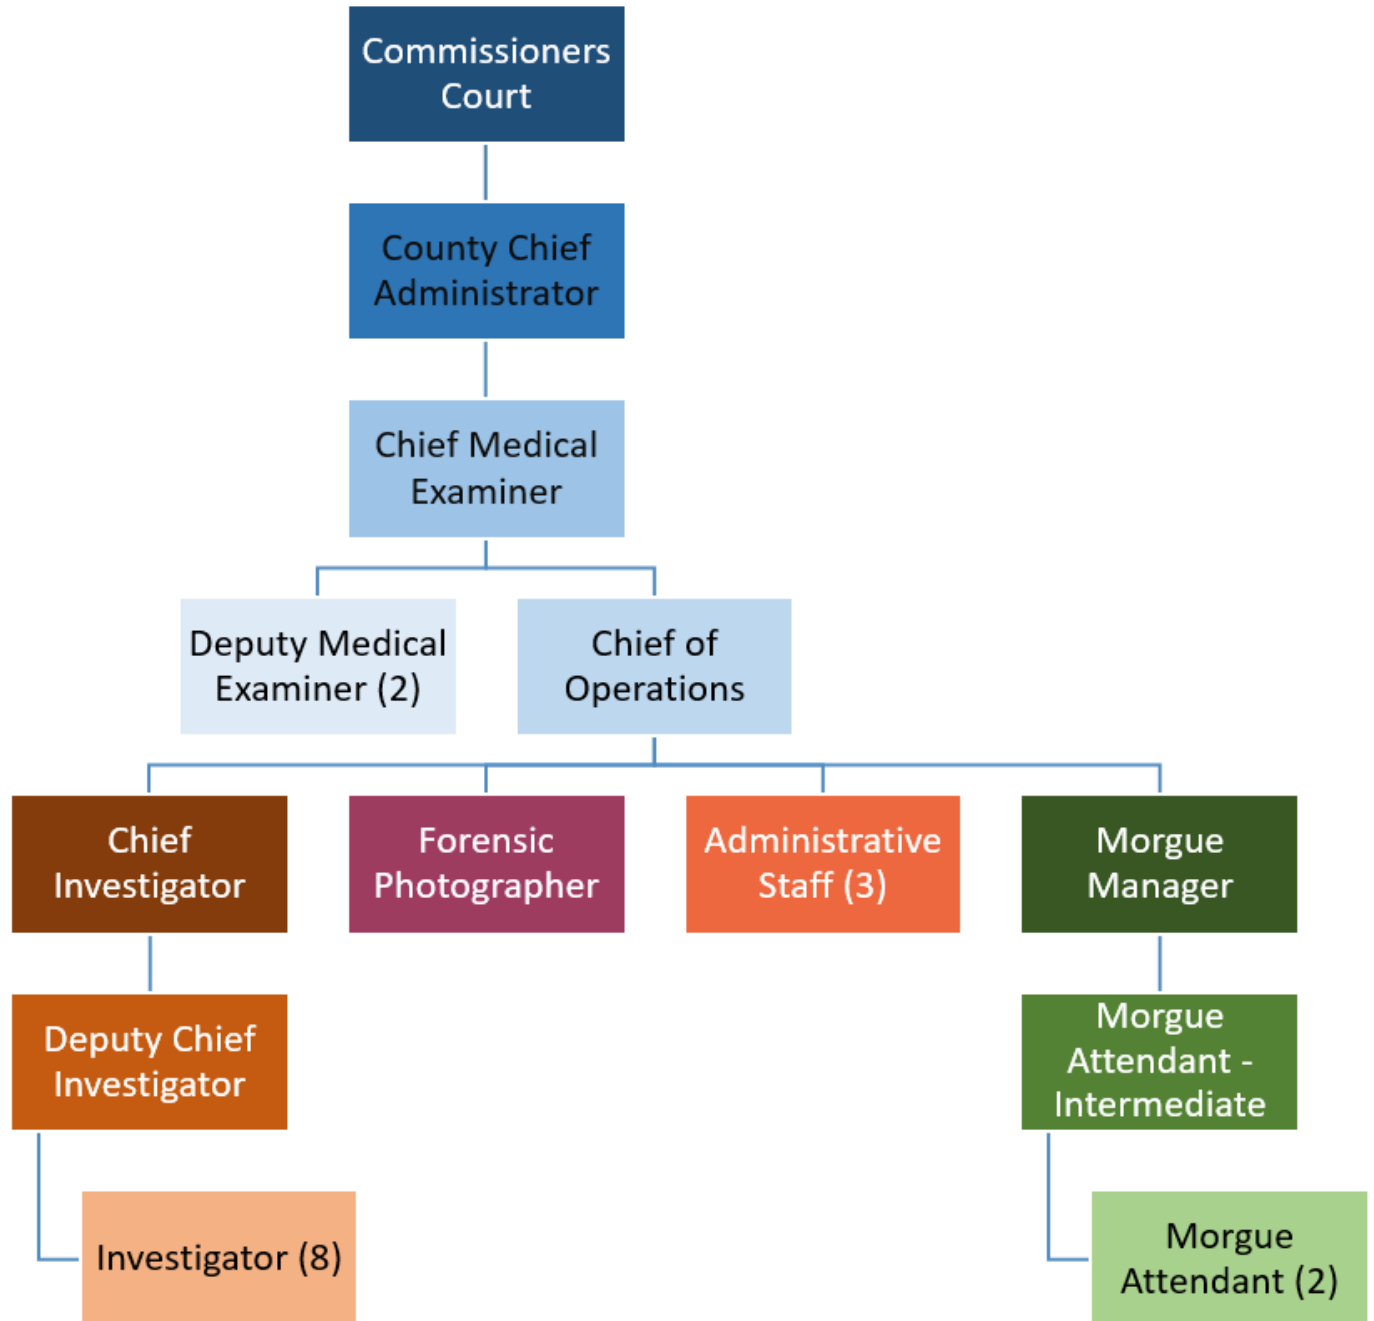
Commissioners Court

County Chief Administrator

Chief Medical Examiner

Deputy Medical Examiner (2)

Chief of Operations

Chief Investigator

Forensic Photographer

Administrative Staff (3)

Morgue Manager

Deputy Chief Investigator

Morgue Attendant - Intermediate

Investigator (8)

Morgue Attendant (2)